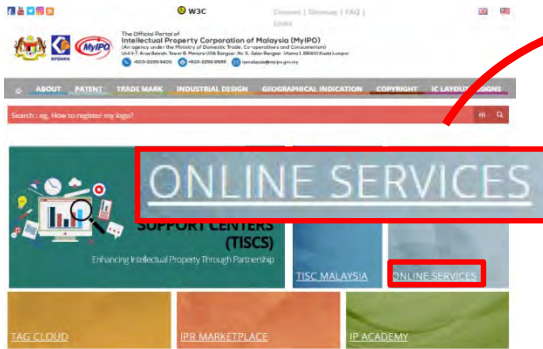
W3C

Contact | Sitemap | FAQ | Links

MyIPO

KPDNKK

The Official Portal of
Intellectual Property Corporation of Malaysia (MyIPO)
(An agency under the Ministry of Domestic Trade, Co-operatives and Consumerism)
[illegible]

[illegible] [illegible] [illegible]

ABOUT PATENT TRADE MARK INDUSTRIAL DESIGN GEOGRAPHICAL INDICATION COPYRIGHT IC LAYOUT DESIGNS

Search : eg. How to register my logo?

ONLINE SERVICES

SUPPORT CENTERS (TISCS)

Enhancing Intellectual Property Through Partnership

TISC MALAYSIA

ONLINE SERVICES

TAG CLOUD

IPR MARKETPLACE

IP ACADEMY